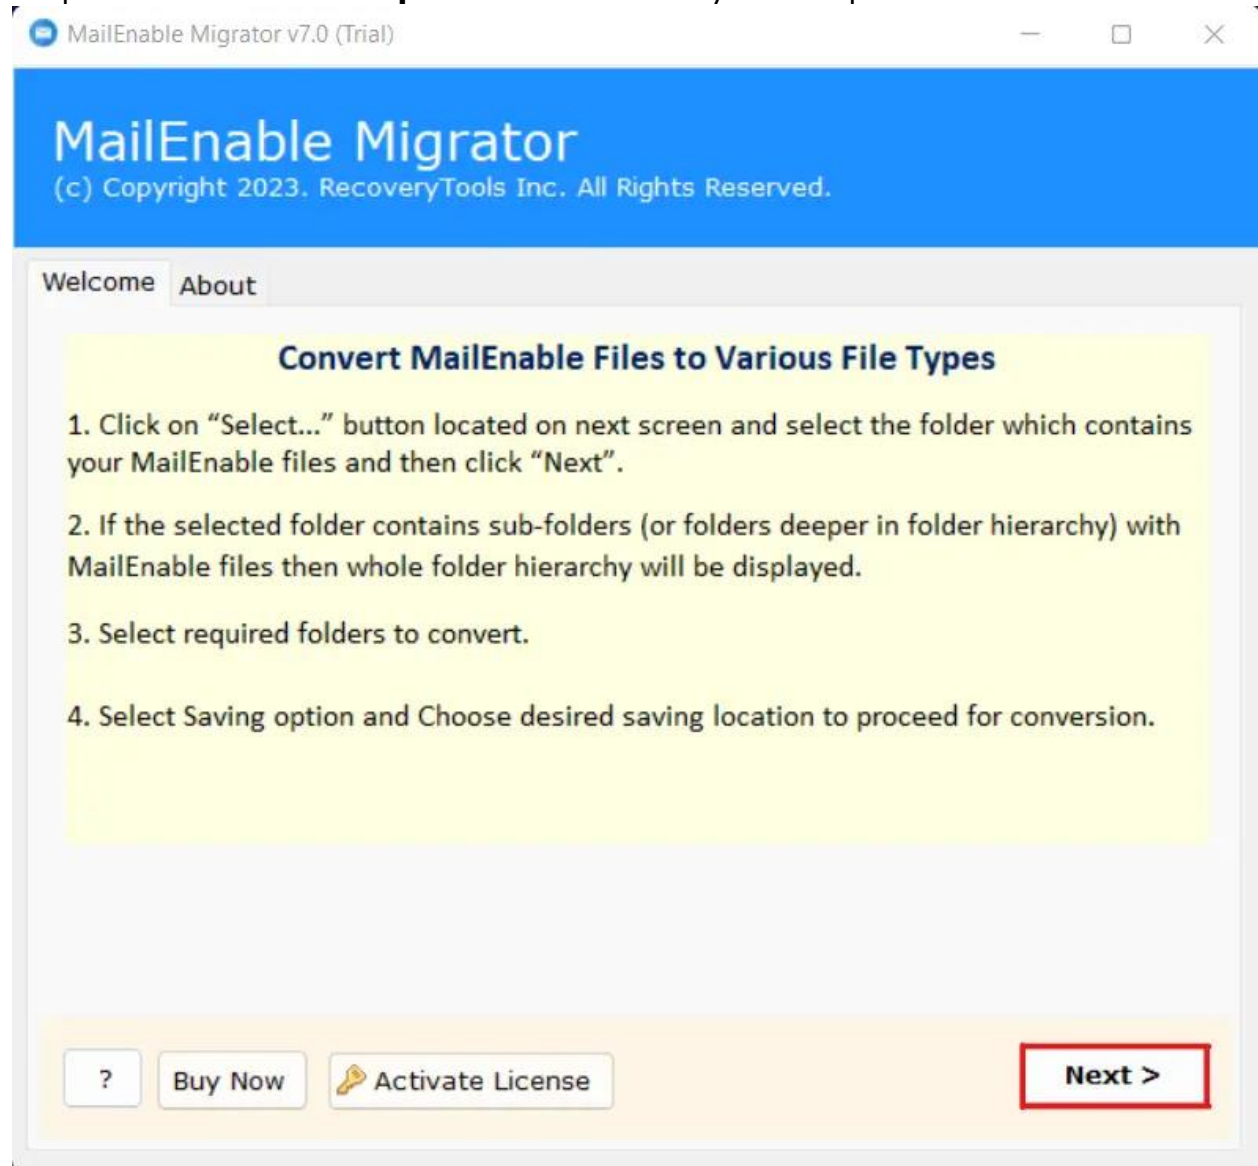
MailEnable Migrator v7.0 (Trial)

MailEnable Migrator
(c) Copyright 2023. RecoveryTools Inc. All Rights Reserved.

Welcome About

Convert MailEnable Files to Various File Types

1. Click on “Select...” button located on next screen and select the folder which contains your MailEnable files and then click “Next”.

2. If the selected folder contains sub-folders (or folders deeper in folder hierarchy) with MailEnable files then whole folder hierarchy will be displayed.

3. Select required folders to convert.

4. Select Saving option and Choose desired saving location to proceed for conversion.

? Buy Now Activate License Next >